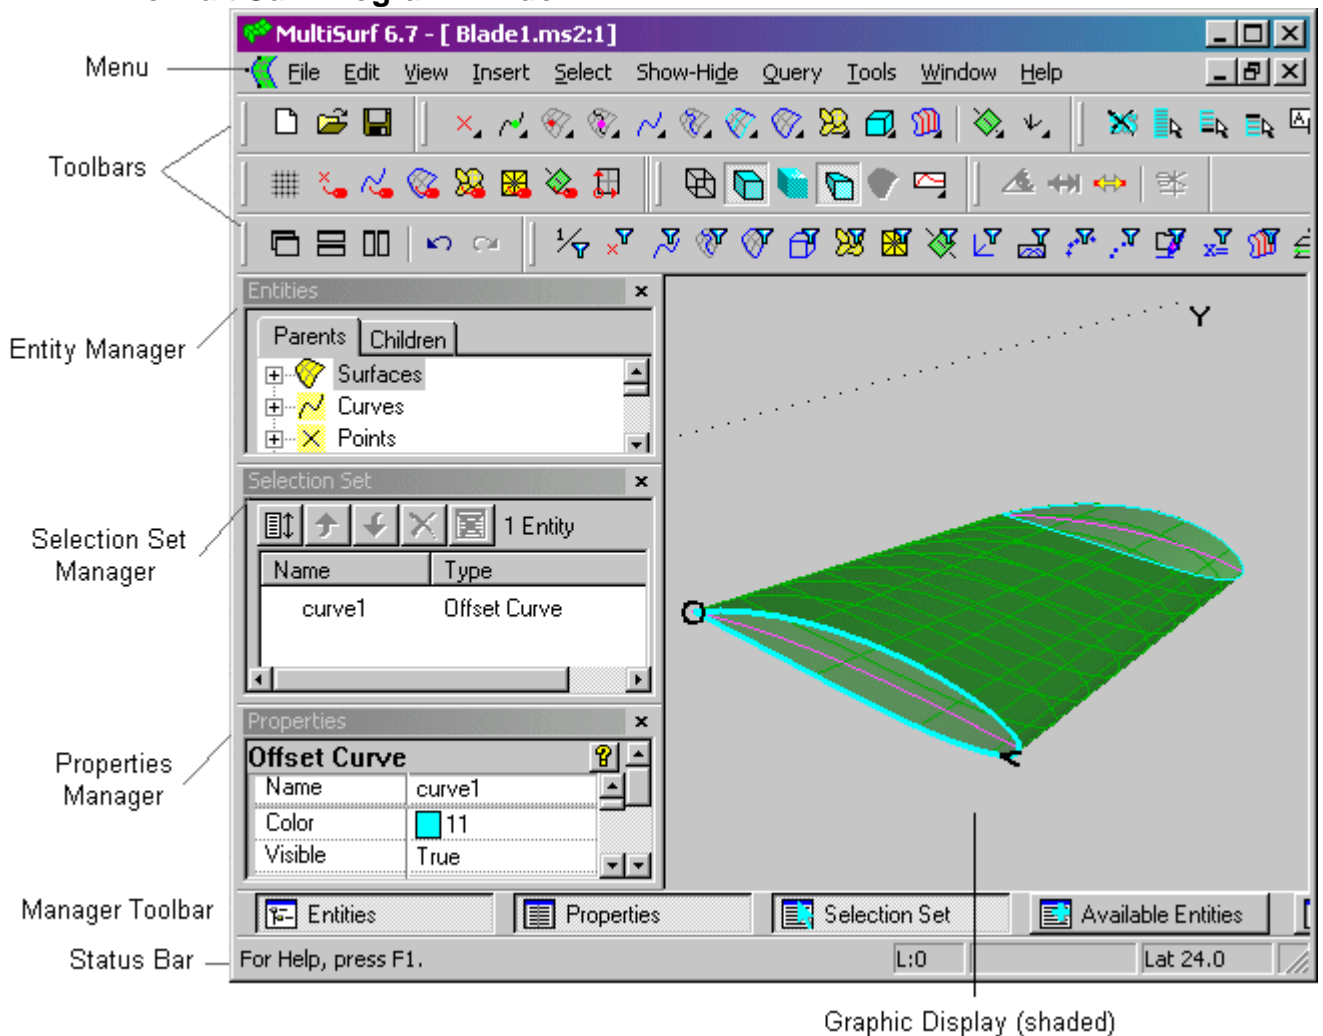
MultiSurf 6.7 - [ Blade1.ms2:1]

Menu

File Edit View Insert Select Show-Hide Query Tools Window Help

Toolbars

Entity Manager

Entities

Parents Children

Surfaces
Curves
Points

Selection Set Manager

Selection Set

1 Entity

| Name | Type |
|---|---|
| curve1 | Offset Curve |

Properties Manager

Properties

Offset Curve

| Name | curve1 |
|---|---|
| Color | 11 |
| Visible | True |

Y

Manager Toolbar

Entities Properties Selection Set Available Entities

Status Bar

For Help, press F1. L:0 Lat 24.0

Graphic Display (shaded)